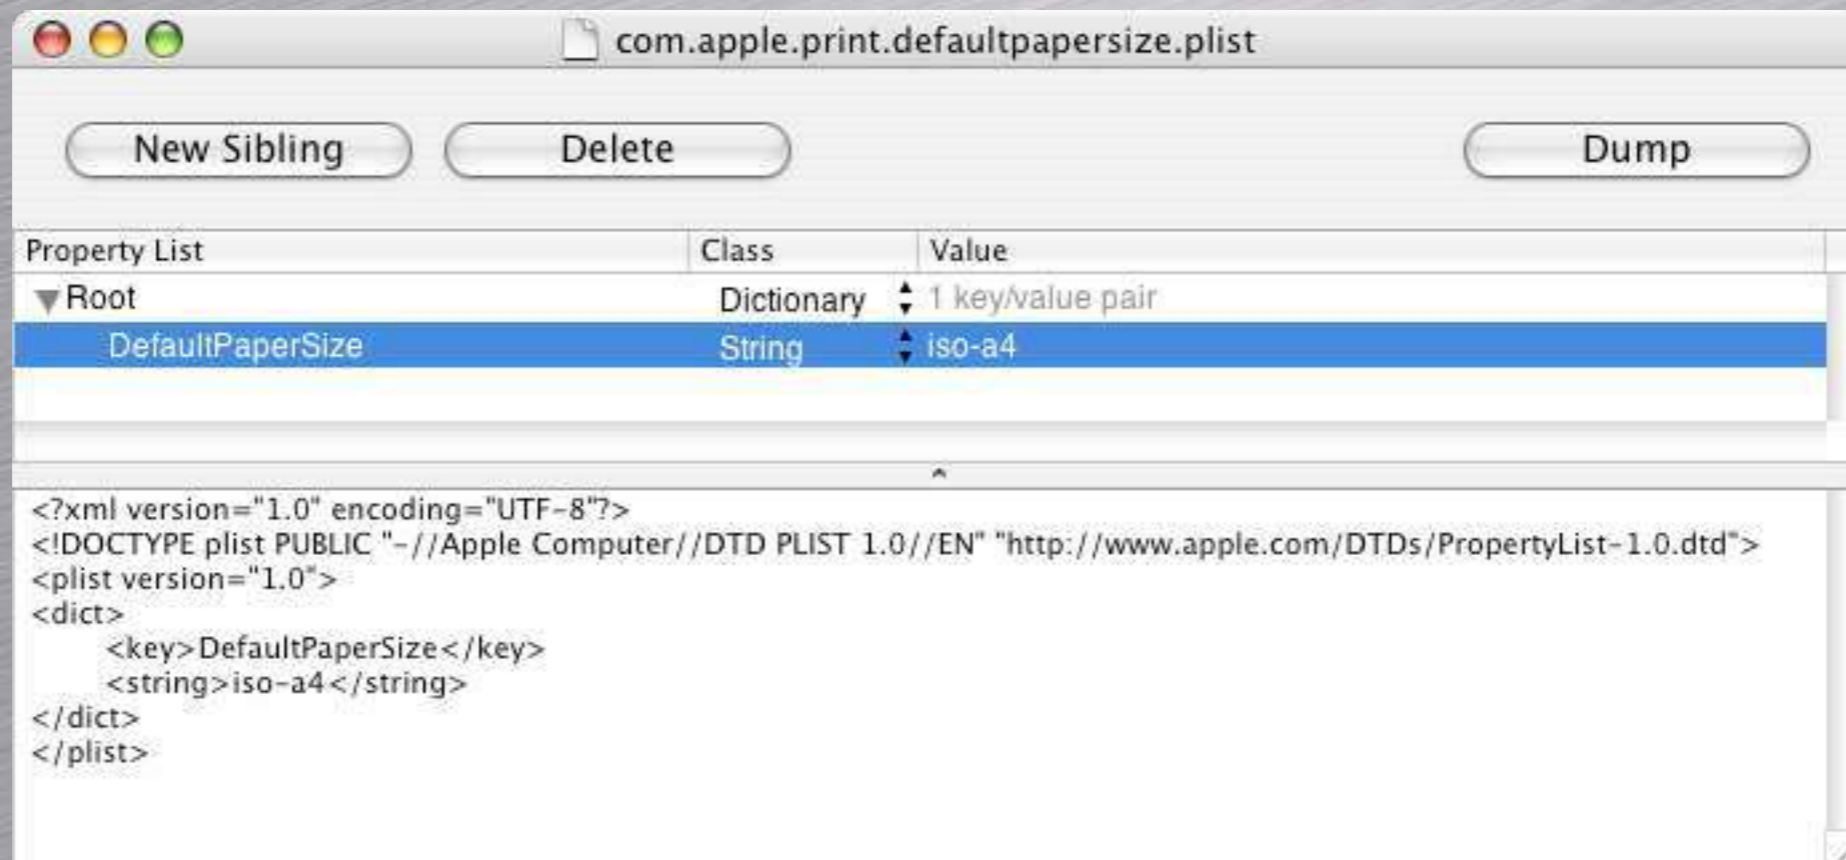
com.apple.print.defaultpapersize.plist

New Sibling

Delete

Dump

| Property List | Class | Value |
|---|---|---|
| Root | Dictionary | 1 key/value pair |
| DefaultPaperSize | String | iso-a4 |

<?xml version="1.0" encoding="UTF-8"?>
<!DOCTYPE plist PUBLIC "-//Apple Computer//DTD PLIST 1.0//EN" "http://www.apple.com/DTDs/PropertyList-1.0.dtd">
<plist version="1.0">
<dict>
<key>DefaultPaperSize</key>
<string>iso-a4</string>
</dict>
</plist>